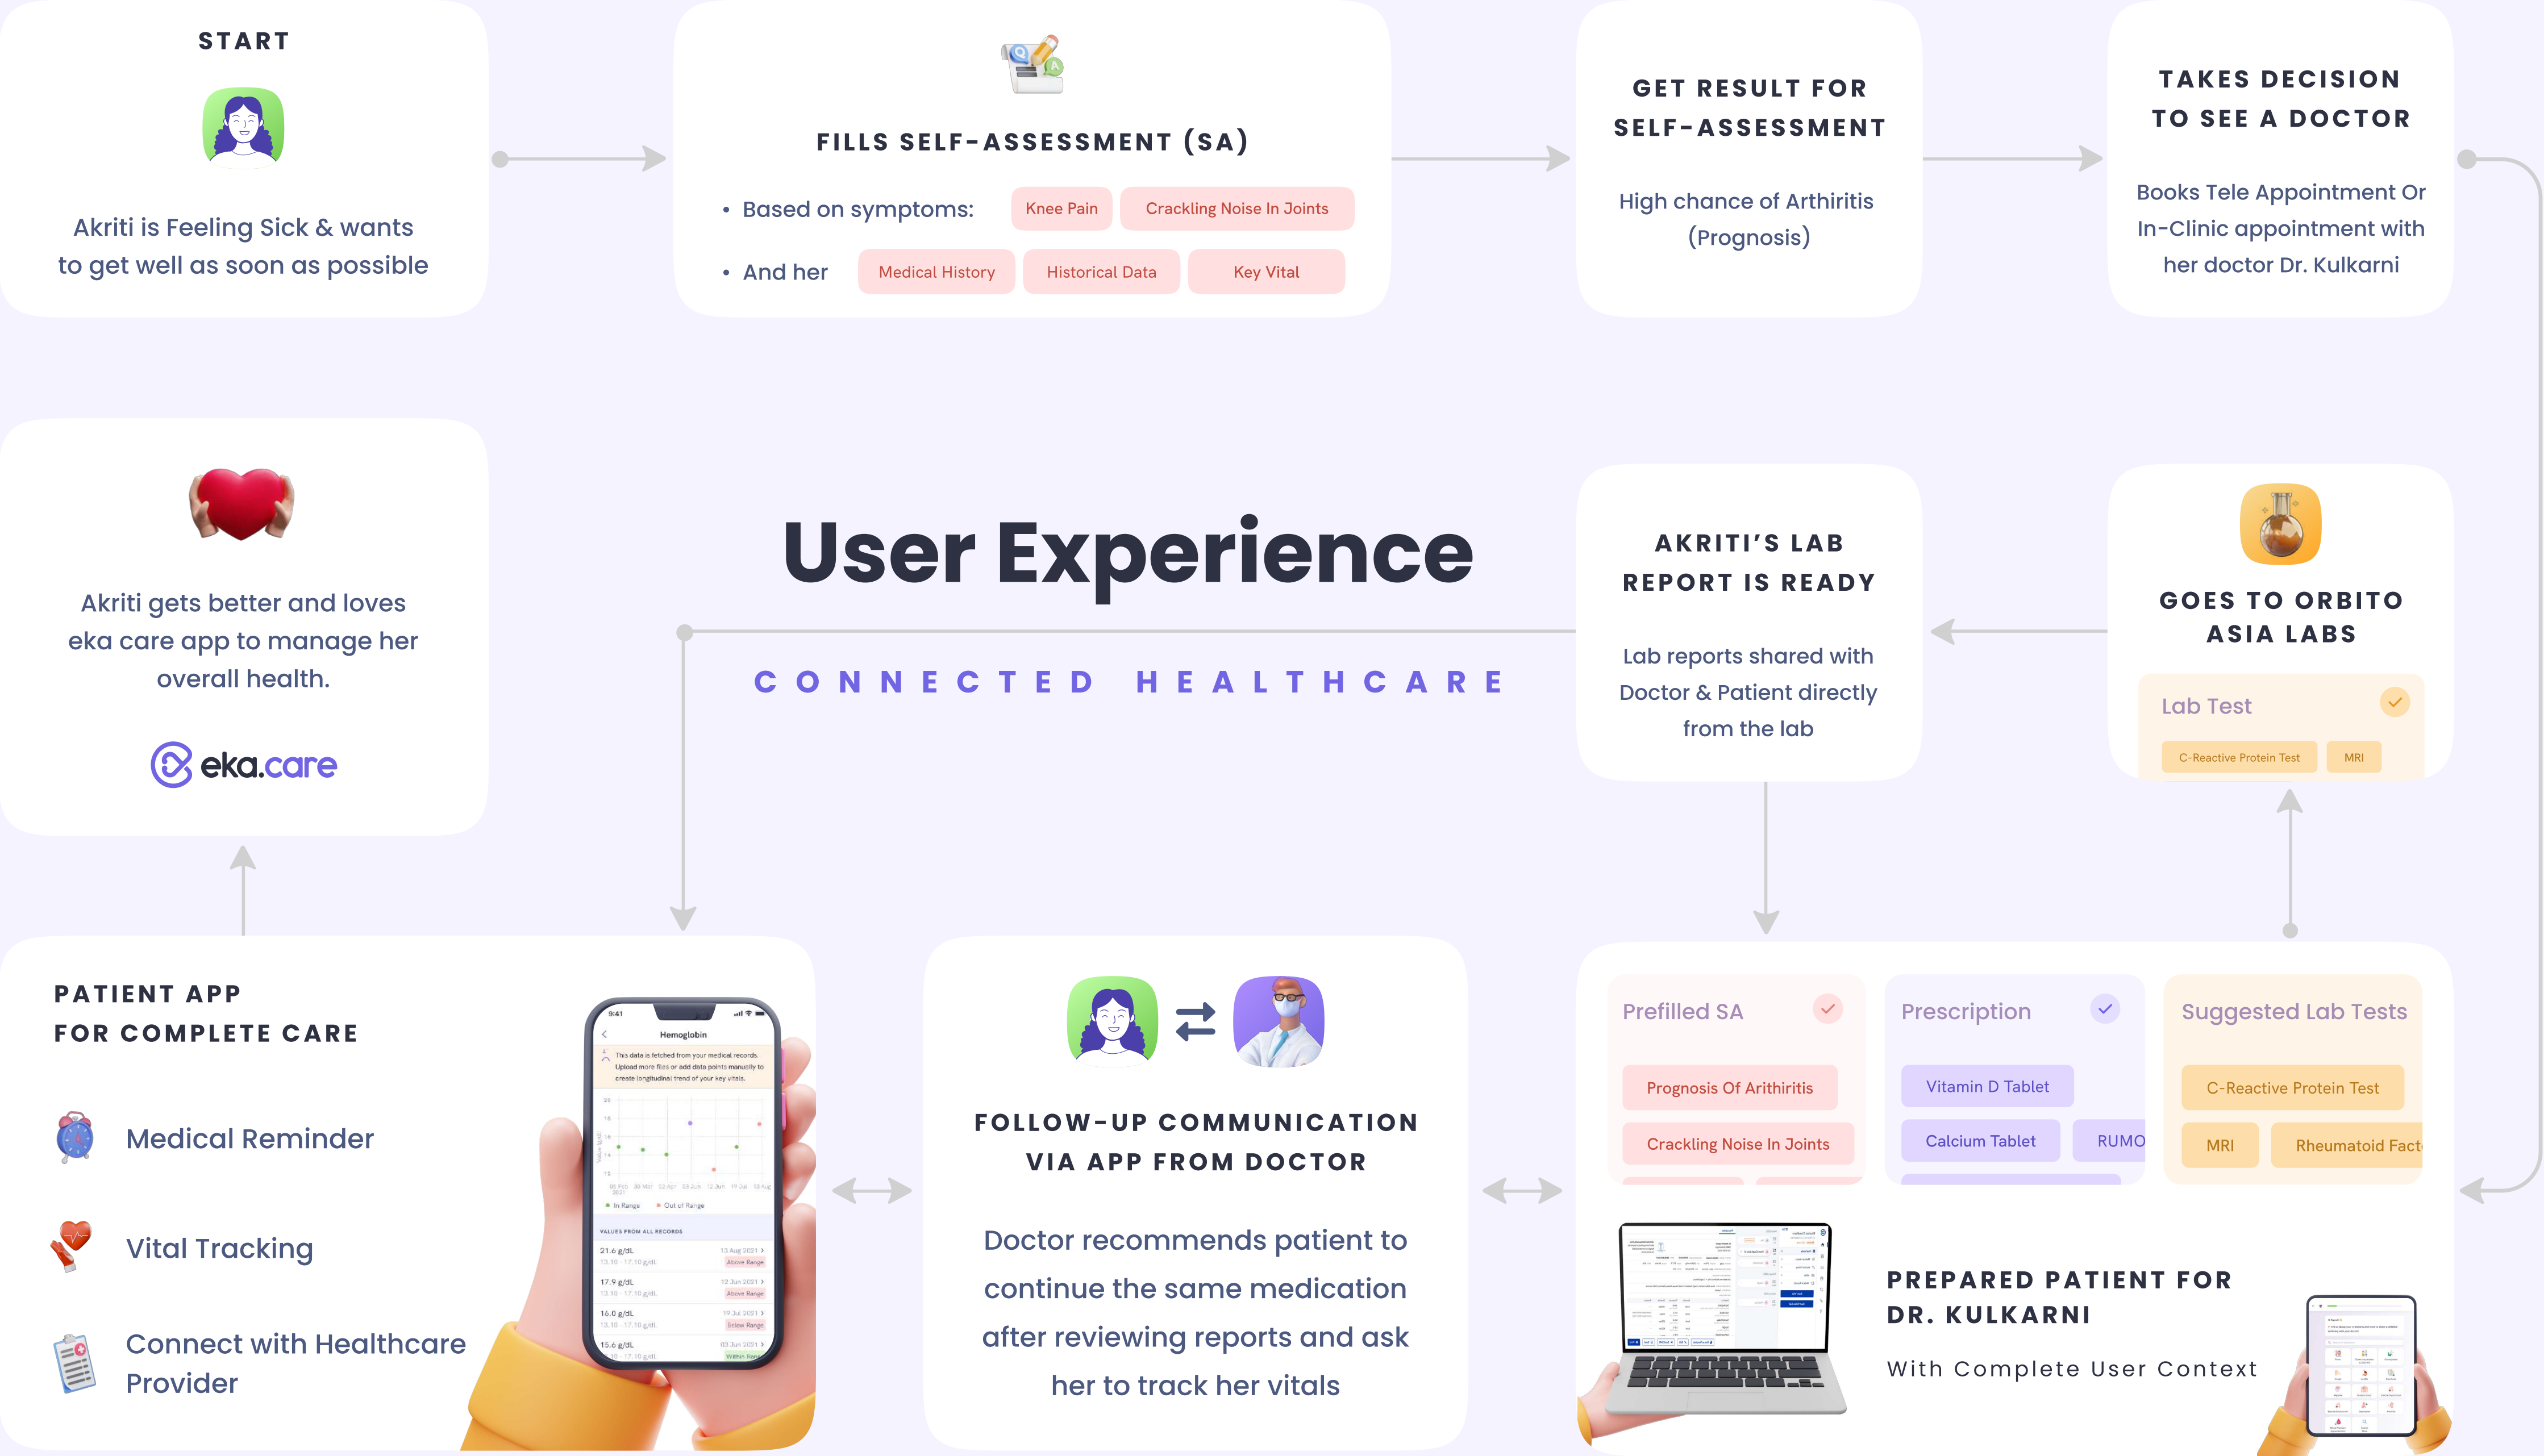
START

Akriti is Feeling Sick & wants to get well as soon as possible

FILLS SELF-ASSESSMENT (SA)

• Based on symptoms: Knee Pain Crackling Noise In Joints

• And her Medical History Historical Data Key Vital

GET RESULT FOR SELF-ASSESSMENT

High chance of Arthiritis (Prognosis)

TAKES DECISION TO SEE A DOCTOR

Books Tele Appointment Or In-Clinic appointment with her doctor Dr. Kulkarni

Akriti gets better and loves eka care app to manage her overall health.

eka.care

User Experience

CONNECTED HEALTHCARE

AKRITI'S LAB REPORT IS READY

Lab reports shared with Doctor & Patient directly from the lab

GOES TO ORBITO ASIA LABS

Lab Test

C-Reactive Protein Test MRI

PATIENT APP FOR COMPLETE CARE

Medical Reminder

Vital Tracking

Connect with Healthcare Provider

9:41

Hemoglobin

This data is fetched from your medical records. Upload more files or add data points manually to create longitudinal trend of your key vitals.

In Range Out of Range

VALUES FROM ALL RECORDS

21.6 g/dL 13 Aug 2021 Above Range

17.9 g/dL 12 Jun 2021 Above Range

16.0 g/dL 19 Jul 2021 Below Range

15.6 g/dL 03 Jun 2021 Within Range

FOLLOW-UP COMMUNICATION VIA APP FROM DOCTOR

Doctor recommends patient to continue the same medication after reviewing reports and ask her to track her vitals

Prefilled SA

Prognosis Of Arithiritis

Crackling Noise In Joints

Prescription

Vitamin D Tablet

Calcium Tablet RUMO

Suggested Lab Tests

C-Reactive Protein Test

MRI Rheumatoid Fact

PREPARED PATIENT FOR DR. KULKARNI

With Complete User Context